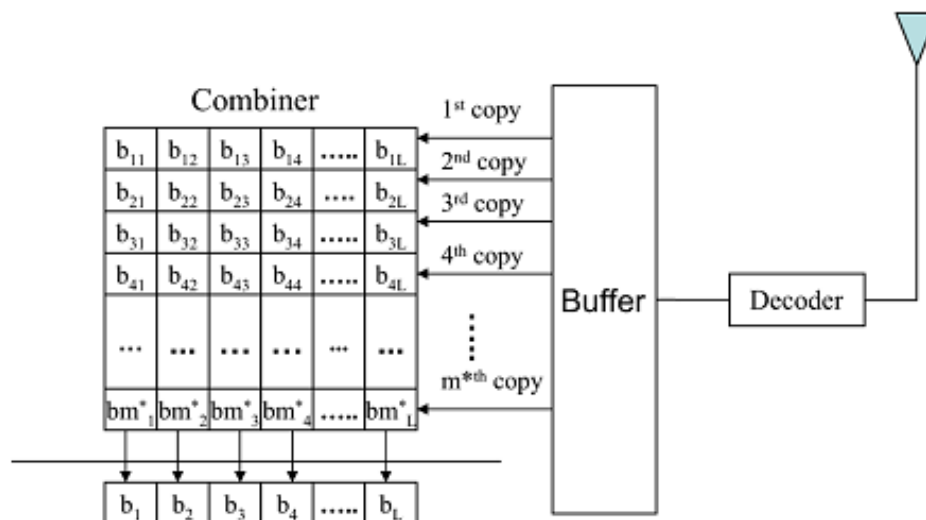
Combiner

| $b_{11}$ | $b_{12}$ | $b_{13}$ | $b_{14}$ | ..... | $b_{1L}$ |
|---|---|---|---|---|---|
| $b_{21}$ | $b_{22}$ | $b_{23}$ | $b_{24}$ | ..... | $b_{2L}$ |
| $b_{31}$ | $b_{32}$ | $b_{33}$ | $b_{34}$ | ..... | $b_{3L}$ |
| $b_{41}$ | $b_{42}$ | $b_{43}$ | $b_{44}$ | ..... | $b_{4L}$ |
| ... | ... | ... | ... | ... | ... |
| $bm^*_1$ | $bm^*_2$ | $bm^*_3$ | $bm^*_4$ | ..... | $bm^*_L$ |

$1^{st}$ copy
$2^{nd}$ copy
$3^{rd}$ copy
$4^{th}$ copy
$m^{*th}$ copy

Buffer

Decoder

| $b_1$ | $b_2$ | $b_3$ | $b_4$ | ..... | $b_L$ |
|---|---|---|---|---|---|